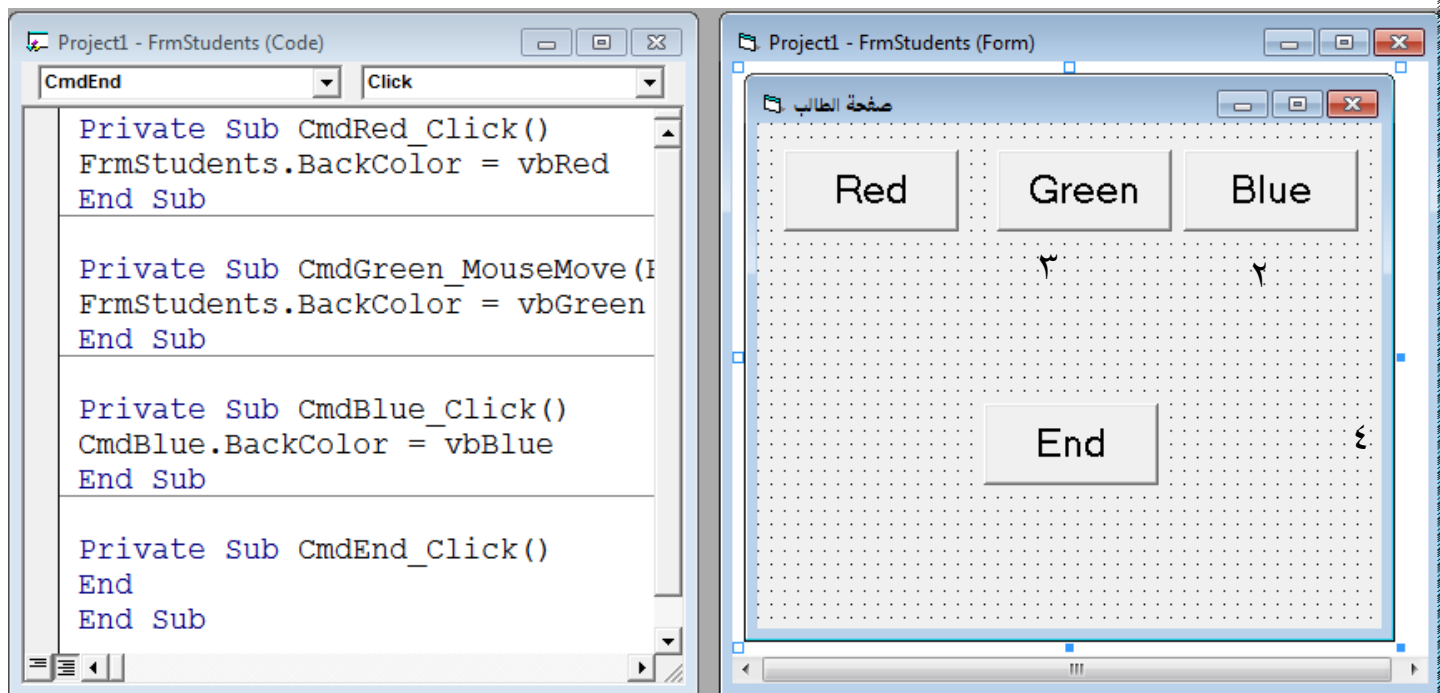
Project1 - FrmStudents (Code)

CmdEnd

Click

Private Sub CmdRed_Click()
FrmStudents.BackColor = vbRed
End Sub

Private Sub CmdGreen_MouseMove([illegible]
FrmStudents.BackColor = vbGreen
End Sub

Private Sub CmdBlue_Click()
CmdBlue.BackColor = vbBlue
End Sub

Private Sub CmdEnd_Click()
End
End Sub

Project1 - FrmStudents (Form)

صفحة الطالب

Red

Green

Blue

٣

٢

End

٤